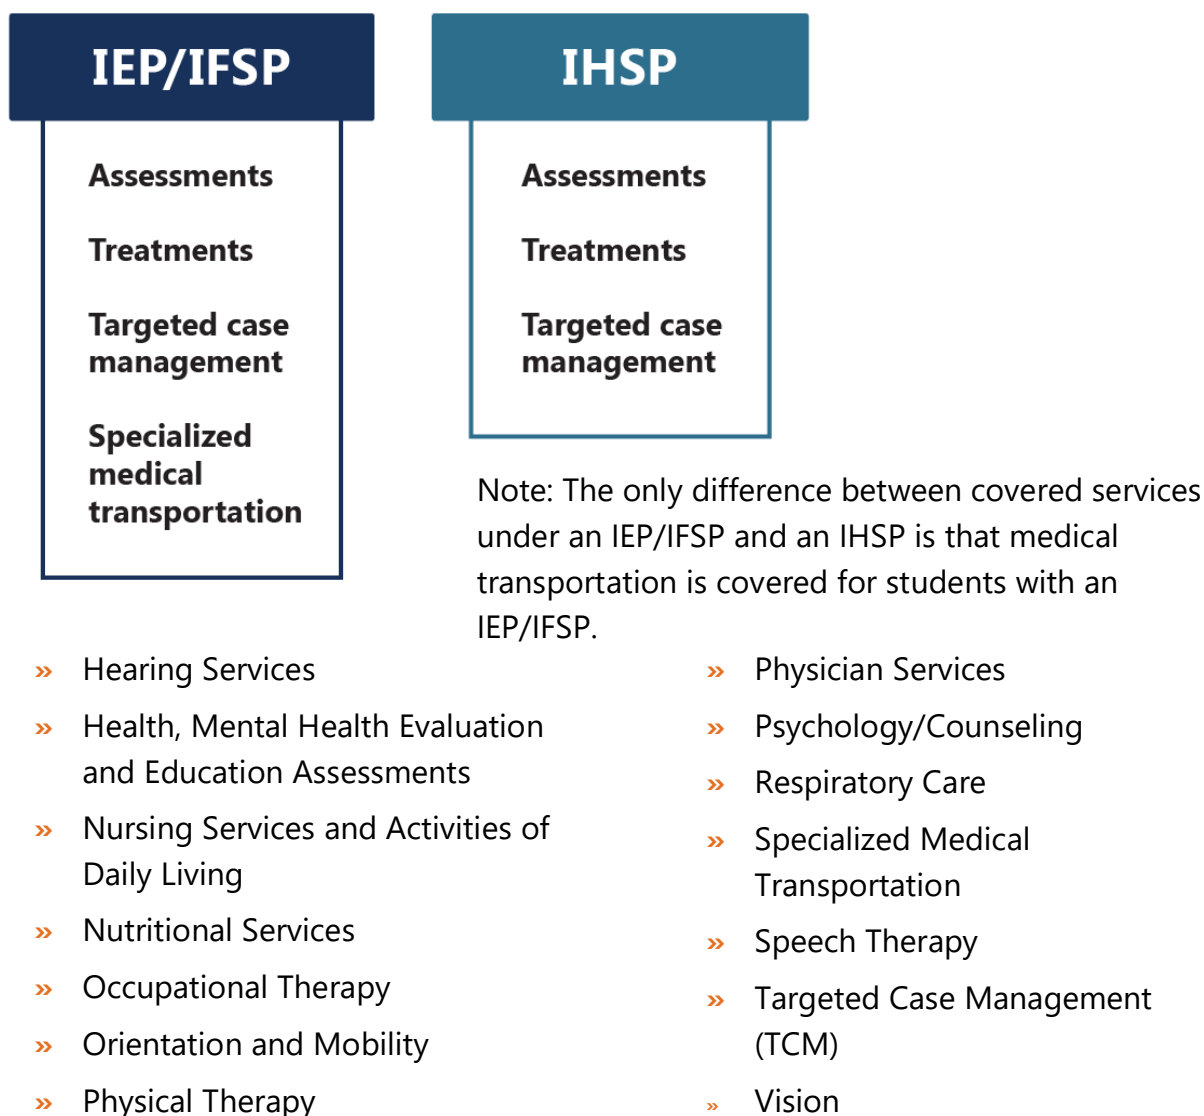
IEP/IFSP

Assessments

Treatments

Targeted case management

Specialized medical transportation

IHSP

Assessments

Treatments

Targeted case management

Note: The only difference between covered services under an IEP/IFSP and an IHSP is that medical transportation is covered for students with an IEP/IFSP.

» Hearing Services
» Health, Mental Health Evaluation and Education Assessments
» Nursing Services and Activities of Daily Living
» Nutritional Services
» Occupational Therapy
» Orientation and Mobility
» Physical Therapy

» Physician Services
» Psychology/Counseling
» Respiratory Care
» Specialized Medical Transportation
» Speech Therapy
» Targeted Case Management (TCM)
» Vision